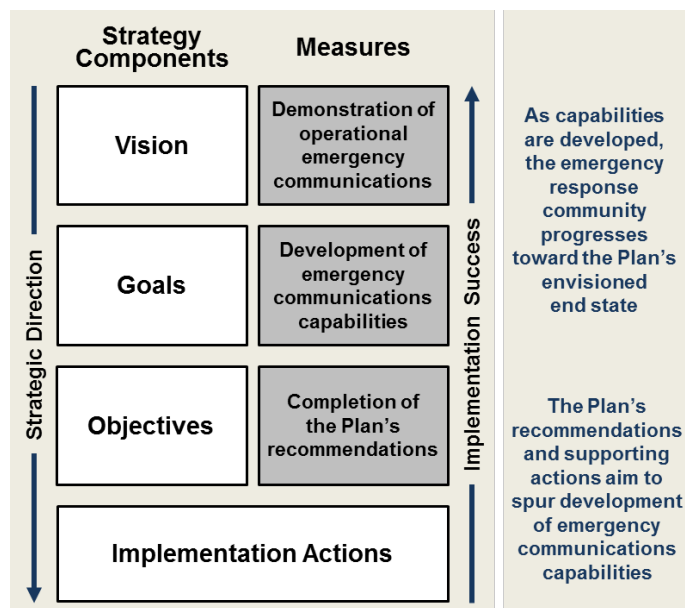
Strategy Components

Measures

Strategic Direction

Vision

Demonstration of operational emergency communications

Goals

Development of emergency communications capabilities

Objectives

Completion of the Plan's recommendations

Implementation Actions

Implementation Success

As capabilities are developed, the emergency response community progresses toward the Plan's envisioned end state

The Plan's recommendations and supporting actions aim to spur development of emergency communications capabilities